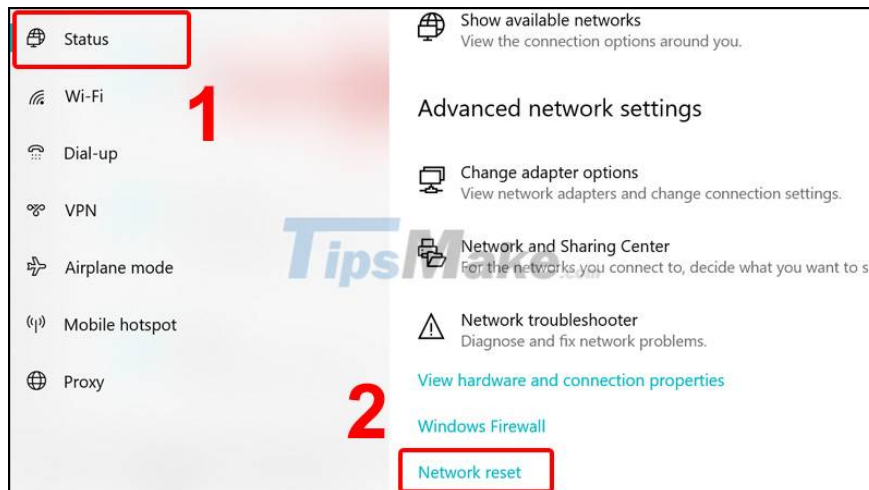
Status

Wi-Fi

Dial-up

VPN

Airplane mode

Mobile hotspot

Proxy

1

Show available networks
View the connection options around you.

Advanced network settings

Change adapter options
View network adapters and change connection settings.

TipsMake

Network and Sharing Center
For the networks you connect to, decide what you want to s

Network troubleshooter
Diagnose and fix network problems.

View hardware and connection properties

2

Windows Firewall

Network reset